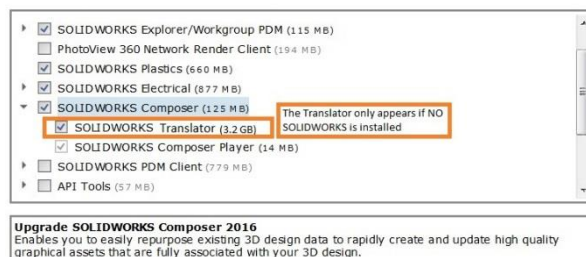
SOLIDWORKS Explorer/Workgroup PDM (115 MB)
PhotoView 360 Network Render Client (194 MB)
SOLIDWORKS Plastics (660 MB)
SOLIDWORKS Electrical (877 MB)
SOLIDWORKS Composer (125 MB)
SOLIDWORKS Translator (3.2 GB)
The Translator only appears if NO SOLIDWORKS is installed
SOLIDWORKS Composer Player (14 MB)
SOLIDWORKS PDM Client (779 MB)
API Tools (57 MB)

Upgrade SOLIDWORKS Composer 2016
Enables you to easily repurpose existing 3D design data to rapidly create and update high quality graphical assets that are fully associated with your 3D design.